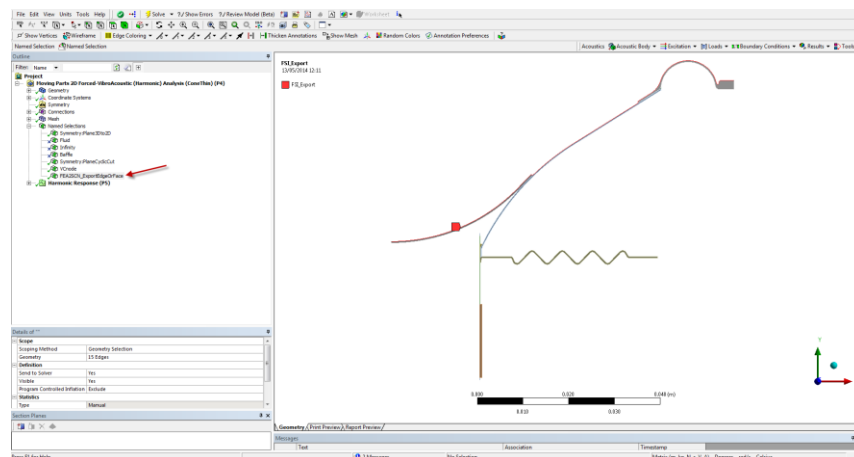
File Edit View Units Tools Help | Solve ▾ ?/ Show Errors ?/ Review Model (Beta) | Worksheet

Show Vertices | Wireframe | Edge Coloring ▾ | Thicken Annotations | Show Mesh | Random Colors | Annotation Preferences

Named Selection | Named Selection

Acoustics | Acoustic Body ▾ | Excitation ▾ | Loads ▾ | Boundary Conditions ▾ | Results ▾ | Tools

Outline

Filter: Name ▾

Project
Moving Parts 2D Forced-VibroAcoustic (Harmonic) Analysis (ConeThin) (F4)
Geometry
Coordinate Systems
Symmetry
Connections
Mesh
Named Selections
Symmetry:Plane1Etc2D
Fluid
Infinity
Baffle
Symmetry:PlaneCyclicCut
VCrode
FEA2SCN_ExportEdgeOrFace
Harmonic Response (F5)

Details of ""

| Scope | |
|---|---|
| Scoping Method | Geometry Selection |
| Geometry | 15 Edges |
| Definition | |
| Send to Solver | Yes |
| Visible | Yes |
| Program Controlled Inflation | Exclude |
| Statistics | |
| Type | Manual |

Section Planes

FSI_Export
13/05/2014 12:11

FSI_Export

0.000 0.020 0.040 (m)
0.010 0.030

Geometry / Print Preview / Report Preview /

Messages

Text | Association | Timestamp